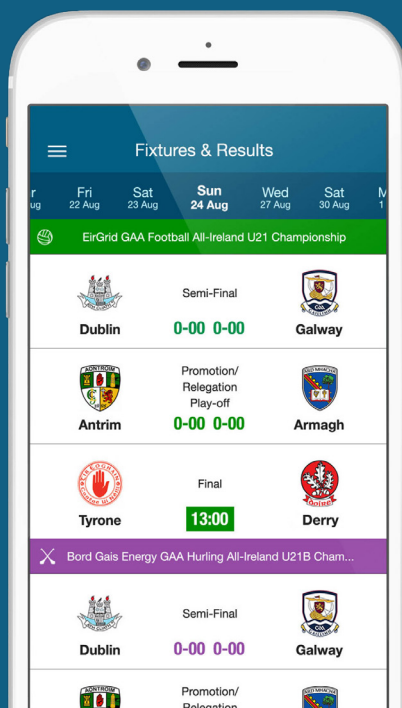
Fixtures & Results

r ug | Fri 22 Aug | Sat 23 Aug | Sun 24 Aug | Wed 27 Aug | Sat 30 Aug | M 1

EirGrid GAA Football All-Ireland U21 Championship

Dublin
Semi-Final
0-00 0-00
Galway

AONTROIM
Antrim
Promotion/ Relegation Play-off
0-00 0-00
ARD MHACHA
Armagh

TÍR EOGHAIN
Tyrone
Final
13:00
Derry

Bord Gais Energy GAA Hurling All-Ireland U21B Cham...

Dublin
Semi-Final
0-00 0-00
Galway

AONTROIM
Promotion/ Relegation
ARD MHACHA